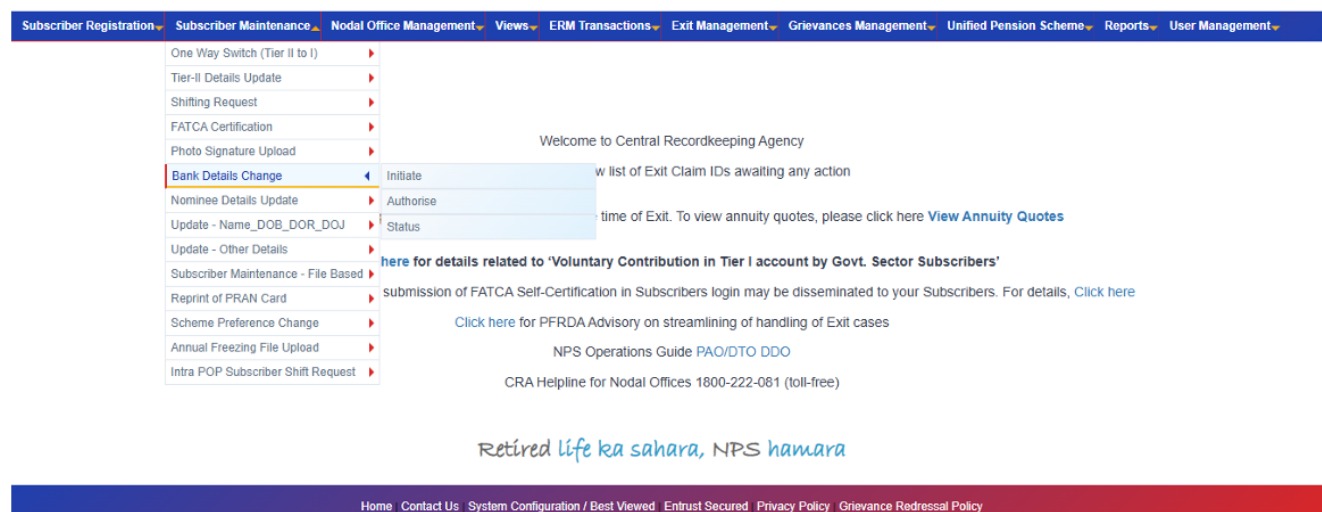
Subscriber Registration Subscriber Maintenance Nodal Office Management Views ERM Transactions Exit Management Grievances Management Unified Pension Scheme Reports User Management

One Way Switch (Tier II to I)
Tier-II Details Update
Shifting Request
FATCA Certification
Photo Signature Upload
Bank Details Change
Nominee Details Update
Update - Name_DOB_DOR_DOJ
Update - Other Details
Subscriber Maintenance - File Based
Reprint of PRAN Card
Scheme Preference Change
Annual Freezing File Upload
Intra POP Subscriber Shift Request

Initiate
Authorise
Status

Welcome to Central Recordkeeping Agency

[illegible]w list of Exit Claim IDs awaiting any action

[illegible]e time of Exit. To view annuity quotes, please click here View Annuity Quotes

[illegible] here for details related to 'Voluntary Contribution in Tier I account by Govt. Sector Subscribers'

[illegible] submission of FATCA Self-Certification in Subscribers login may be disseminated to your Subscribers. For details, Click here

Click here for PFRDA Advisory on streamlining of handling of Exit cases

NPS Operations Guide PAO/DTO DDO

CRA Helpline for Nodal Offices 1800-222-081 (toll-free)

Retired life ka sahara, NPS hamara

Home Contact Us System Configuration / Best Viewed Entrust Secured Privacy Policy Grievance Redressal Policy